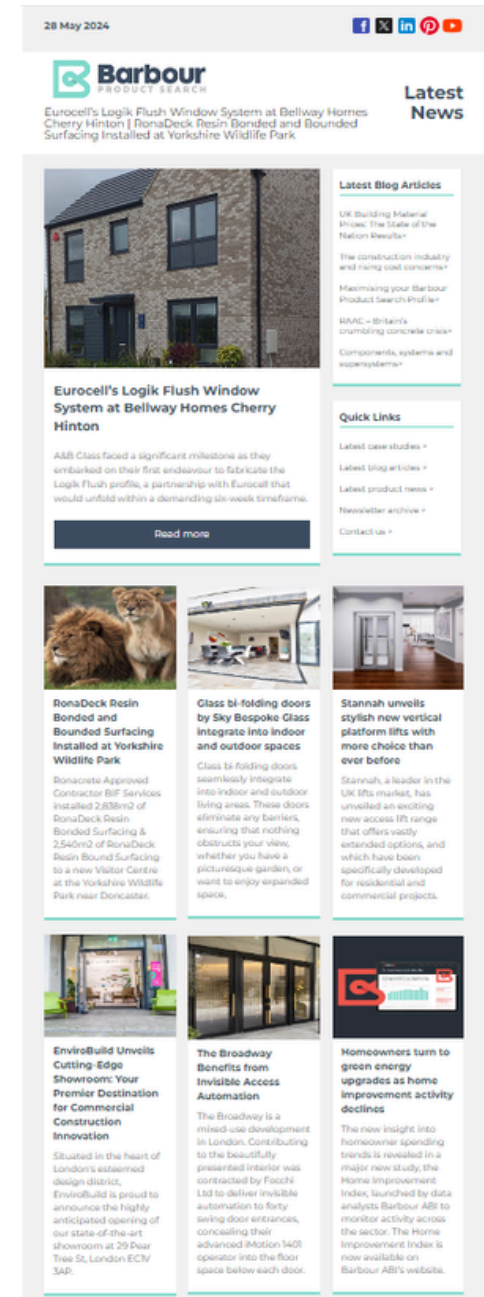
28 May 2024

Barbour
PRODUCT SEARCH

Eurocell's Logik Flush Window System at Bellway Homes Cherry Hinton | RonaDeck Resin Bonded and Bounded Surfacing Installed at Yorkshire Wildlife Park

Latest News

Eurocell's Logik Flush Window System at Bellway Homes Cherry Hinton

A&B Glass faced a significant milestone as they embarked on their first endeavour to fabricate the Logik Flush profile, a partnership with Eurocell that would unfold within a demanding six-week timeframe.

Read more

Latest Blog Articles

UK Building Material Prices: The State of the Nation Results›

The construction industry and rising cost concerns›

Maximising your Barbour Product Search Profile›

RAAC – Britain's crumbling concrete crisis›

Components, systems and supersystems›

Quick Links

Latest case studies ›

Latest blog articles ›

Latest product news ›

Newsletter archive ›

Contact us ›

RonaDeck Resin Bonded and Bounded Surfacing Installed at Yorkshire Wildlife Park

Ronacrete Approved Contractor BIF Services installed 2,838m2 of RonaDeck Resin Bonded Surfacing & 2,540m2 of RonaDeck Resin Bound Surfacing to a new Visitor Centre at the Yorkshire Wildlife Park near Doncaster.

Glass bi-folding doors by Sky Bespoke Glass integrate into indoor and outdoor spaces

Glass bi-folding doors seamlessly integrate into indoor and outdoor living areas. These doors eliminate any barriers, ensuring that nothing obstructs your view, whether you have a picturesque garden, or want to enjoy expanded space.

Stannah unveils stylish new vertical platform lifts with more choice than ever before

Stannah, a leader in the UK lifts market, has unveiled an exciting new access lift range that offers vastly extended options, and which have been specifically developed for residential and commercial projects.

EnviroBuild Unveils Cutting-Edge Showroom: Your Premier Destination for Commercial Construction Innovation

Situated in the heart of London's esteemed design district, EnviroBuild is proud to announce the highly anticipated opening of our state-of-the-art showroom at 29 Pear Tree St, London EC1V 3AP.

The Broadway Benefits from Invisible Access Automation

The Broadway is a mixed-use development in London. Contributing to the beautifully presented interior was contracted by Focchi Ltd to deliver invisible automation to forty swing door entrances, concealing their advanced iMotion 1401 operator into the floor space below each door.

Homeowners turn to green energy upgrades as home improvement activity declines

The new insight into homeowner spending trends is revealed in a major new study, the Home Improvement Index, launched by data analysts Barbour ABI to monitor activity across the sector. The Home Improvement Index is now available on Barbour ABI's website.